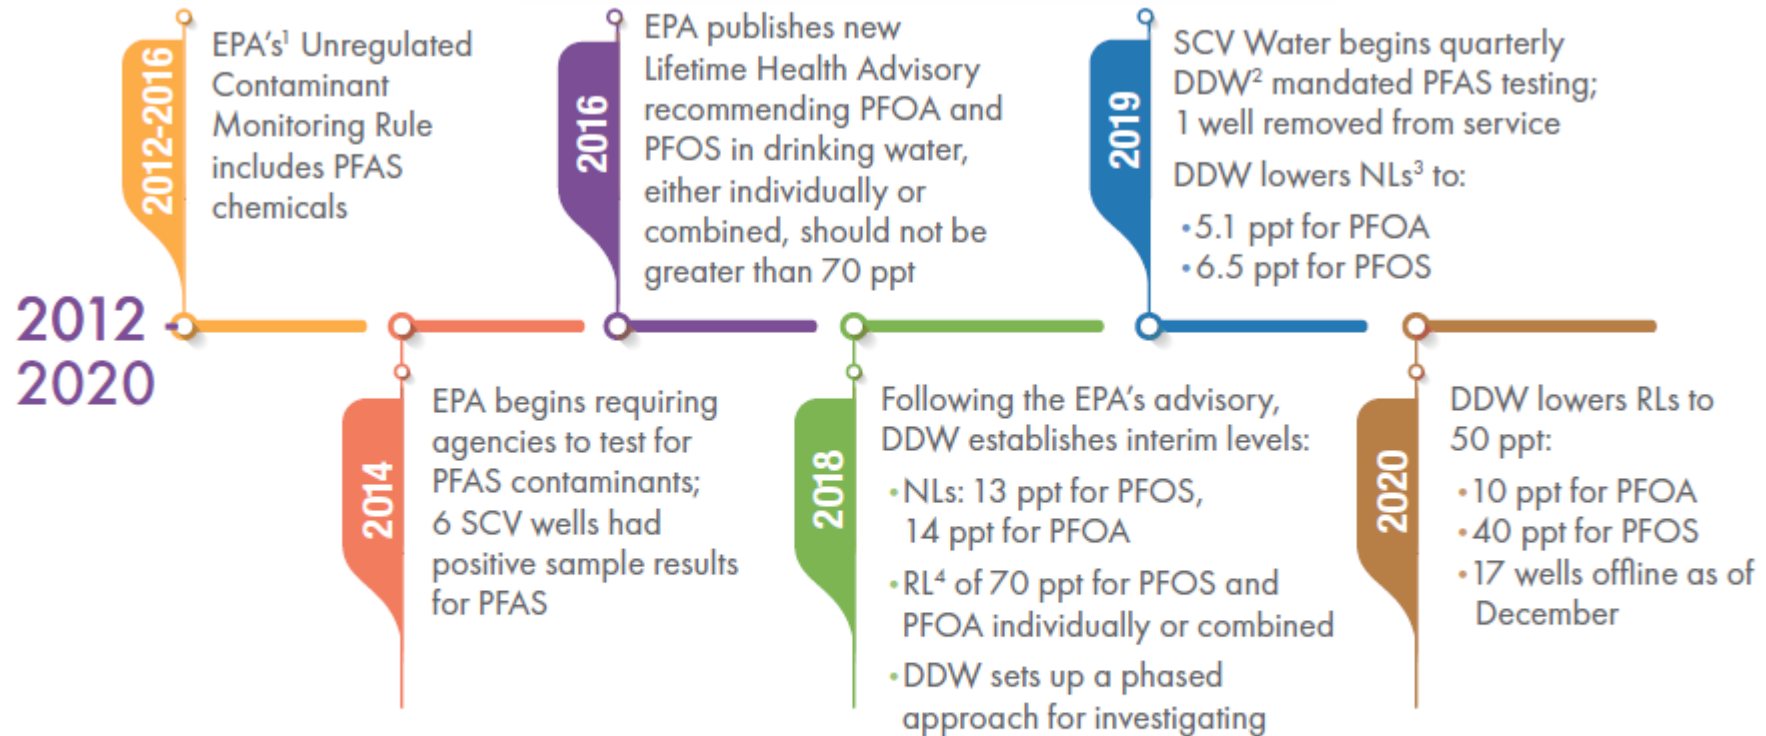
2012 - 2020

2012-2016

EPA's$^1$ Unregulated Contaminant Monitoring Rule includes PFAS chemicals

2014

EPA begins requiring agencies to test for PFAS contaminants; 6 SCV wells had positive sample results for PFAS

2016

EPA publishes new Lifetime Health Advisory recommending PFOA and PFOS in drinking water, either individually or combined, should not be greater than 70 ppt

2018

Following the EPA's advisory, DDW establishes interim levels:

• NLs: 13 ppt for PFOS, 14 ppt for PFOA

• RL$^4$ of 70 ppt for PFOS and PFOA individually or combined

• DDW sets up a phased approach for investigating

2019

SCV Water begins quarterly DDW$^2$ mandated PFAS testing; 1 well removed from service

DDW lowers NLs$^3$ to:

• 5.1 ppt for PFOA

• 6.5 ppt for PFOS

2020

DDW lowers RLs to 50 ppt:

• 10 ppt for PFOA

• 40 ppt for PFOS

• 17 wells offline as of December